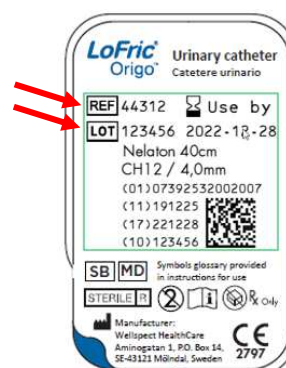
LoFric® Origo™ Urinary catheter
Catetere urinario

REF 44312 Use by
LOT 123456 2022-12-28
Nelaton 40cm
CH12 / 4,0mm
(01)07392532002007
(11)191225
(17)221228
(10)123456

SB MD Symbols glossary provided in instructions for use
STERILE R $R_x$ Only

Manufacturer:
Wellspect HealthCare
Aminogatan 1, P.O. Box 14,
SE-43121 Mölndal, Sweden
CE
2797